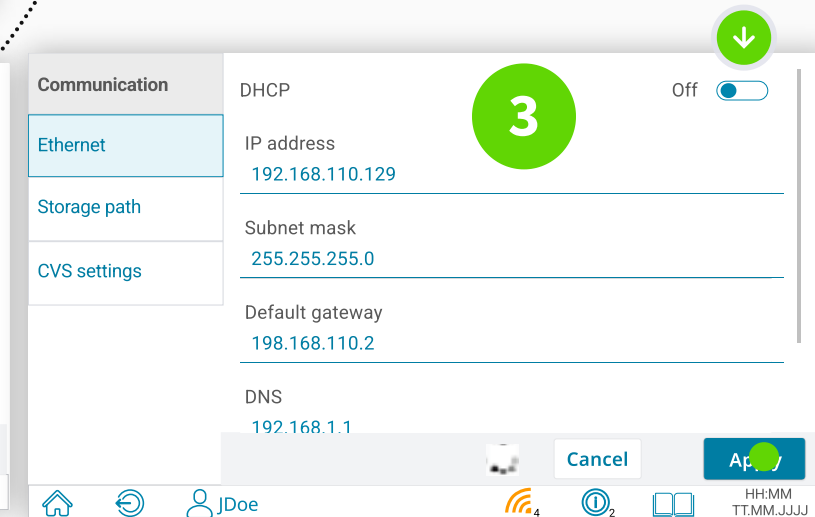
Communication

Ethernet

Storage path

CVS settings

DHCP

Off

3

IP address

192.168.110.129

Subnet mask

255.255.255.0

Default gateway

198.168.110.2

DNS

192.168.1.1

Cancel

Apply

JDoe

4

2

HH:MM
TT.MM.JJJJ